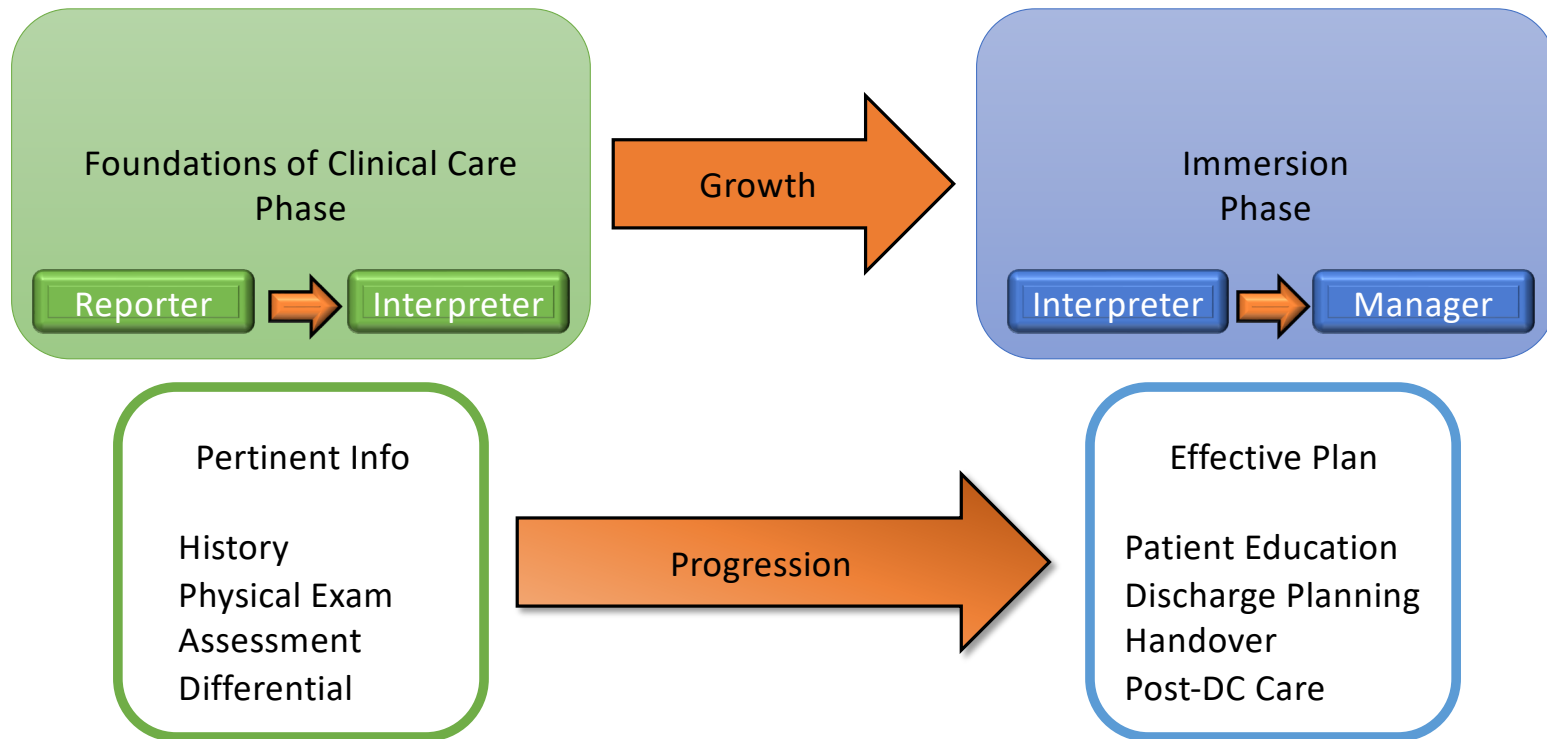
Foundations of Clinical Care Phase

Reporter

Interpreter

Growth

Immersion Phase

Interpreter

Manager

Pertinent Info

History
Physical Exam
Assessment
Differential

Progression

Effective Plan

Patient Education
Discharge Planning
Handover
Post-DC Care